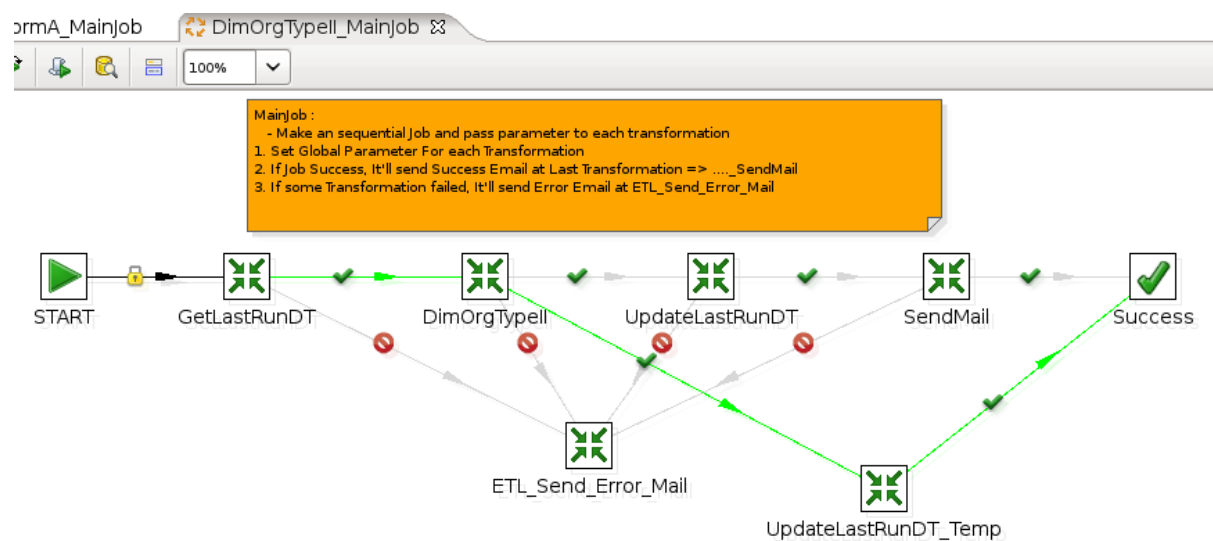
ormA_MainJob DimOrgTypeII_MainJob

100%

MainJob :
- Make an sequential Job and pass parameter to each transformation
1. Set Global Parameter For each Transformation
2. If Job Success, It'll send Success Email at Last Transformation => ...._SendMail
3. If some Transformation failed, It'll send Error Email at ETL_Send_Error_Mail

START

GetLastRunDT

DimOrgTypeII

UpdateLastRunDT

SendMail

Success

ETL_Send_Error_Mail

UpdateLastRunDT_Temp